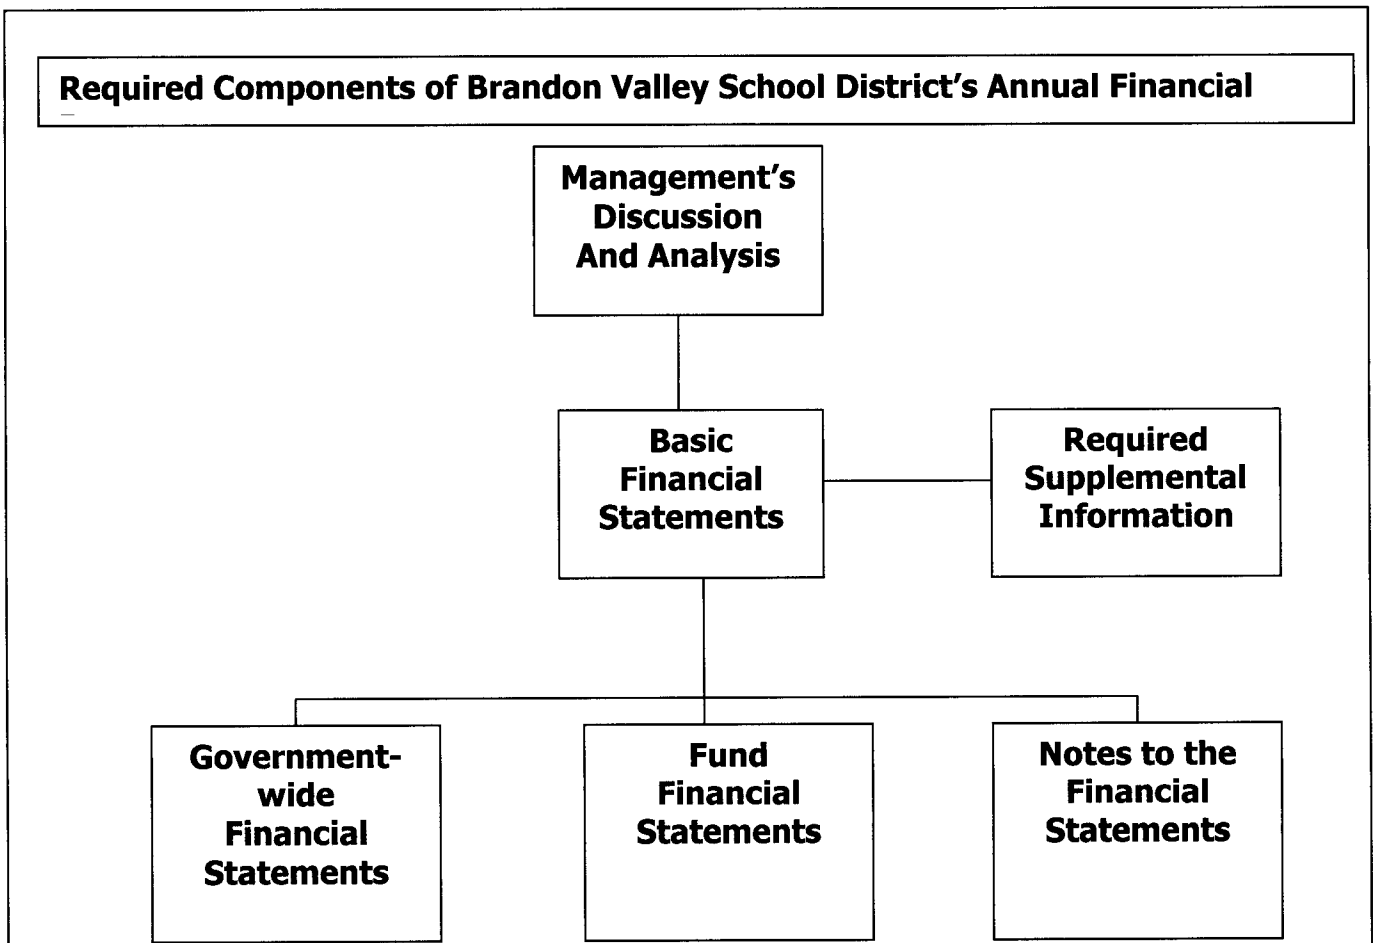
Required Components of Brandon Valley School District's Annual Financial

Management's Discussion And Analysis

Basic Financial Statements

Required Supplemental Information

Government-wide Financial Statements

Fund Financial Statements

Notes to the Financial Statements